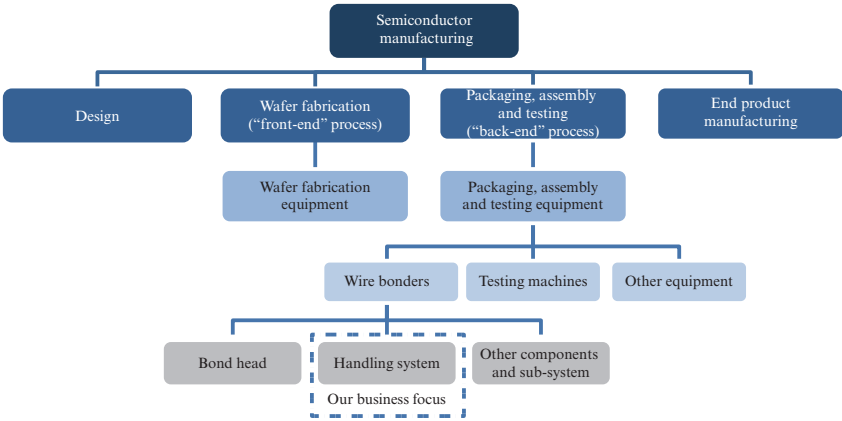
Semiconductor manufacturing

Design

Wafer fabrication (“front-end” process)

Packaging, assembly and testing (“back-end” process)

End product manufacturing

Wafer fabrication equipment

Packaging, assembly and testing equipment

Wire bonders

Testing machines

Other equipment

Bond head

Handling system

Other components and sub-system

Our business focus